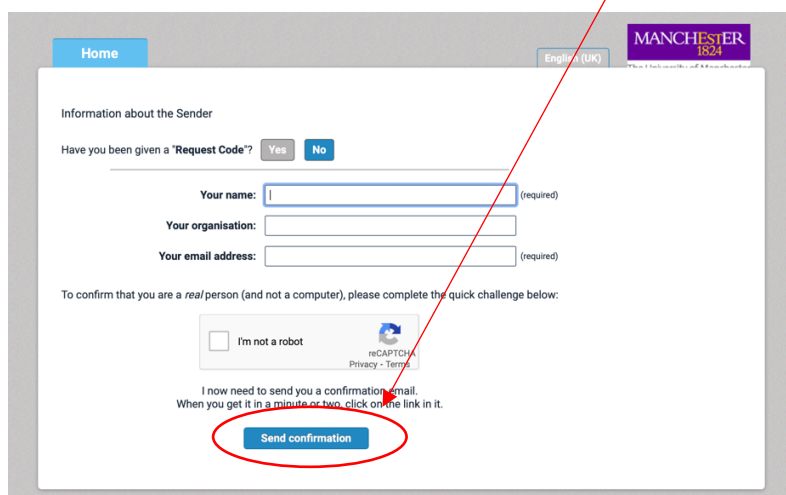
Home

English (UK)

MANCHESTER 1824

The University of Manchester

Information about the Sender

Have you been given a "**Request Code**"? Yes No

**Your name:** (required)

**Your organisation:**

**Your email address:** (required)

To confirm that you are a *real* person (and not a computer), please complete the quick challenge below:

I'm not a robot

reCAPTCHA
Privacy - Terms

I now need to send you a confirmation email.
When you get it in a minute or two, click on the link in it.

Send confirmation